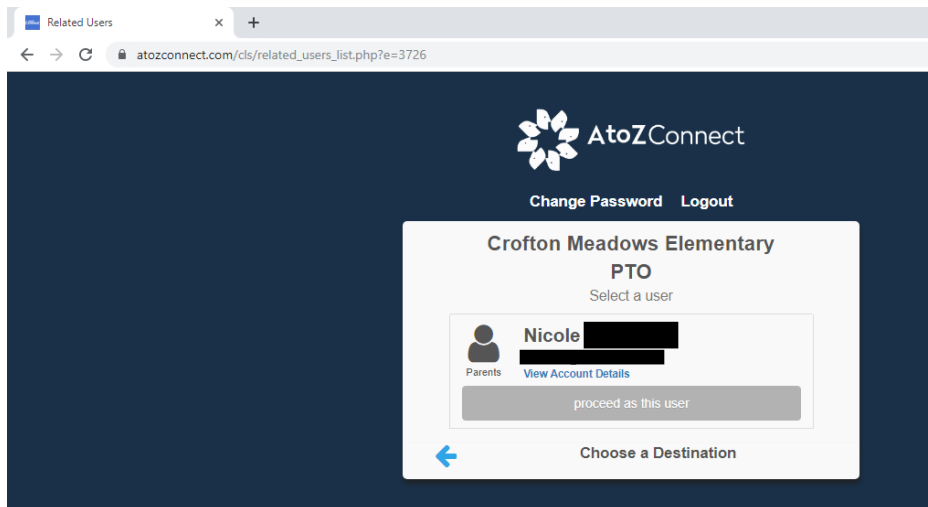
Related Users

atozconnect.com/cls/related_users_list.php?e=3726

AtoZConnect

Change Password Logout

Crofton Meadows Elementary PTO

Select a user

Nicole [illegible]

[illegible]

Parents

View Account Details

proceed as this user

Choose a Destination